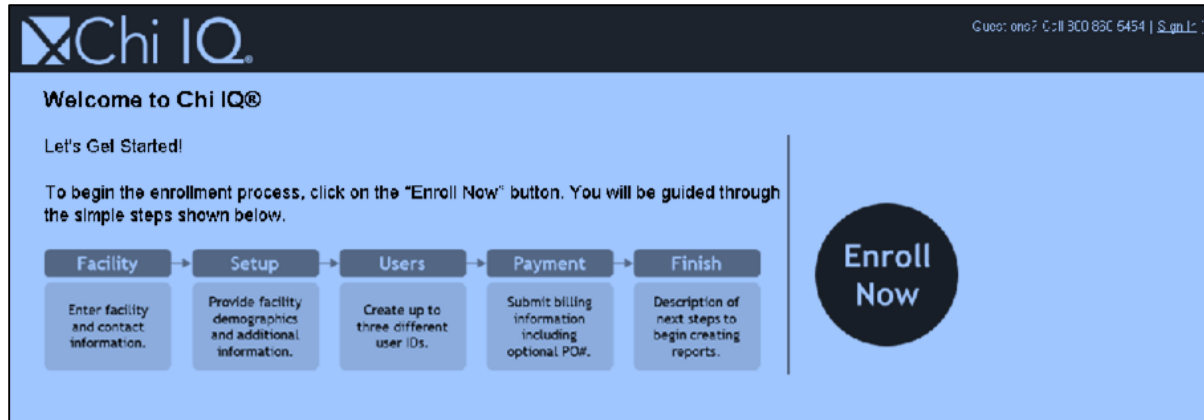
Chi IQ.

Questions? Call 800 860 6454 | Sign In

Welcome to Chi IQ®

Let's Get Started!

To begin the enrollment process, click on the "Enroll Now" button. You will be guided through the simple steps shown below.

Facility
Enter facility and contact information.

Setup
Provide facility demographics and additional information.

Users
Create up to three different user IDs.

Payment
Submit billing information including optional PO#.

Finish
Description of next steps to begin creating reports.

Enroll Now